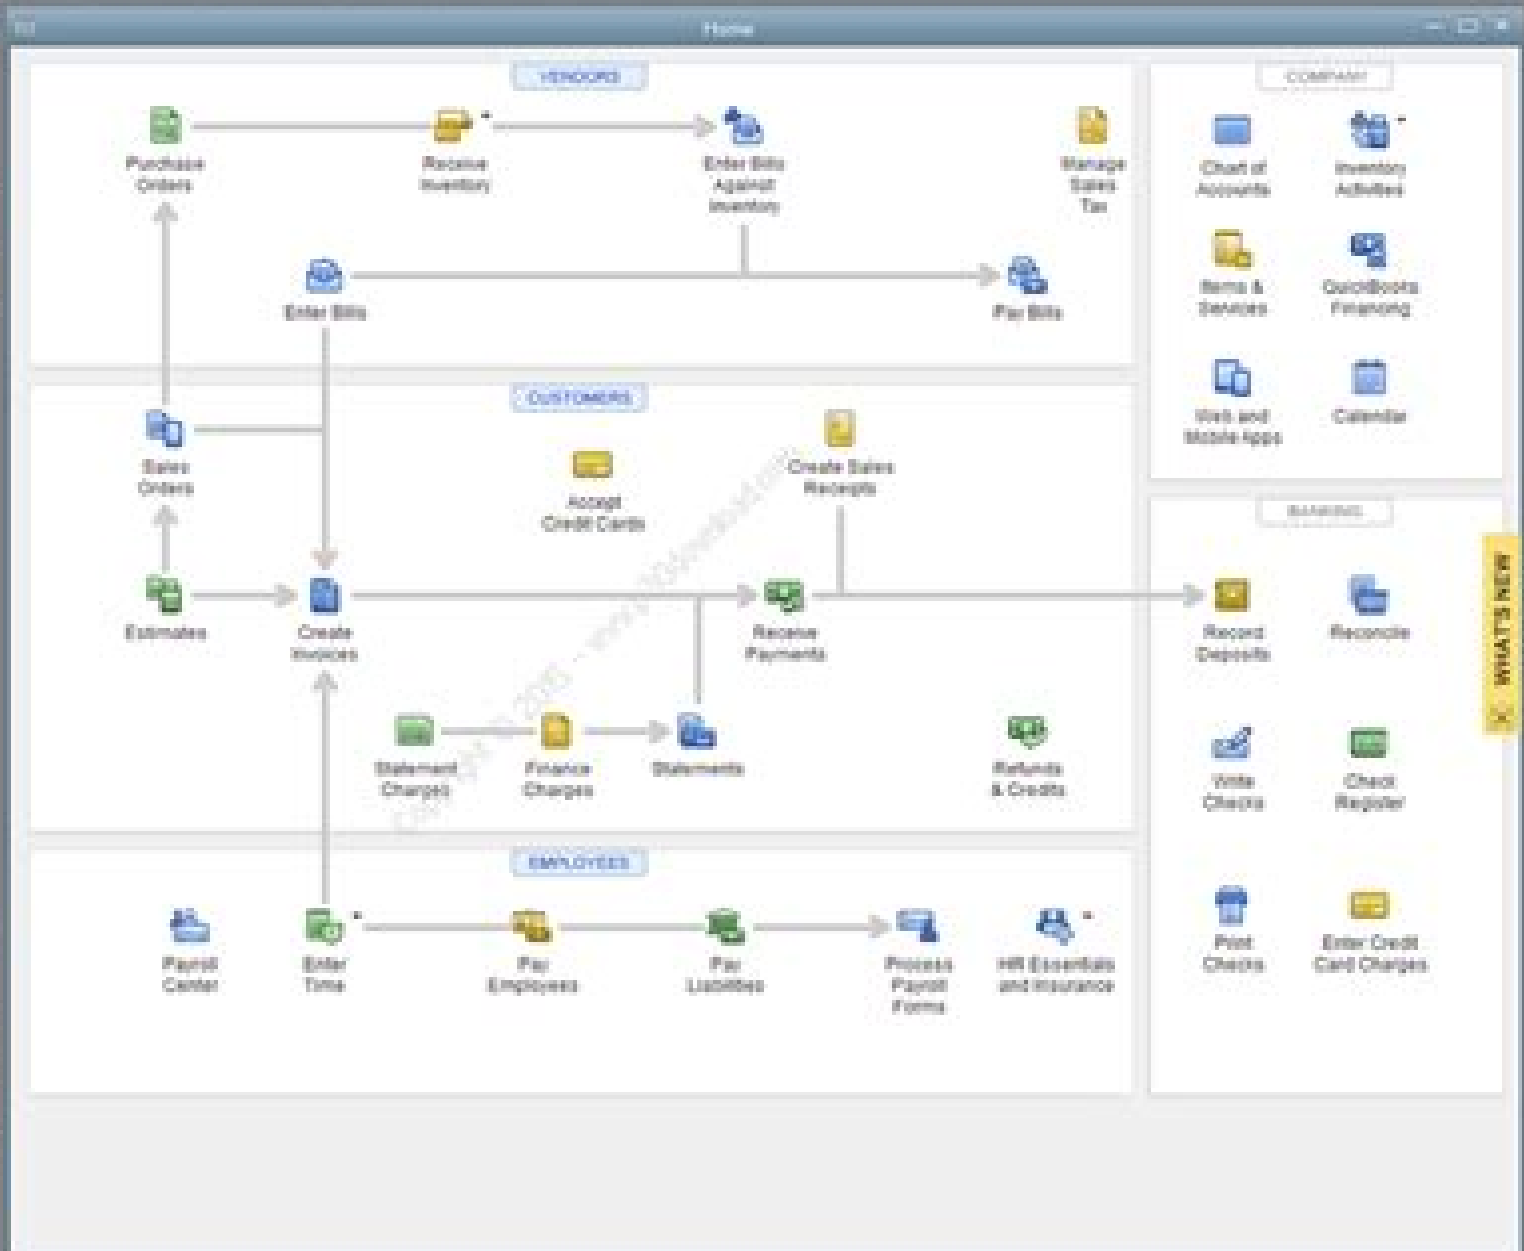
Home

VENDORS

Purchase Orders

Receive Inventory

Enter Bills Against Inventory

Manage Sales Tax

Enter Bills

Pay Bills

CUSTOMERS

Sales Orders

Accept Credit Cards

Create Sales Receipts

Estimates

Create Invoices

Receive Payments

Statement Charges

Finance Charges

Statements

Refunds & Credits

EMPLOYEES

Payroll Center

Enter Time

Pay Employees

Pay Liabilities

Process Payroll Forms

HR Essentials and Insurance

COMPANY

Chart of Accounts

Inventory Activities

Items & Services

QuickBooks Financing

Web and Mobile Apps

Calendar

BANKING

Record Deposits

Reconcile

Write Checks

Check Register

Print Checks

Enter Credit Card Charges

WHAT'S NEW